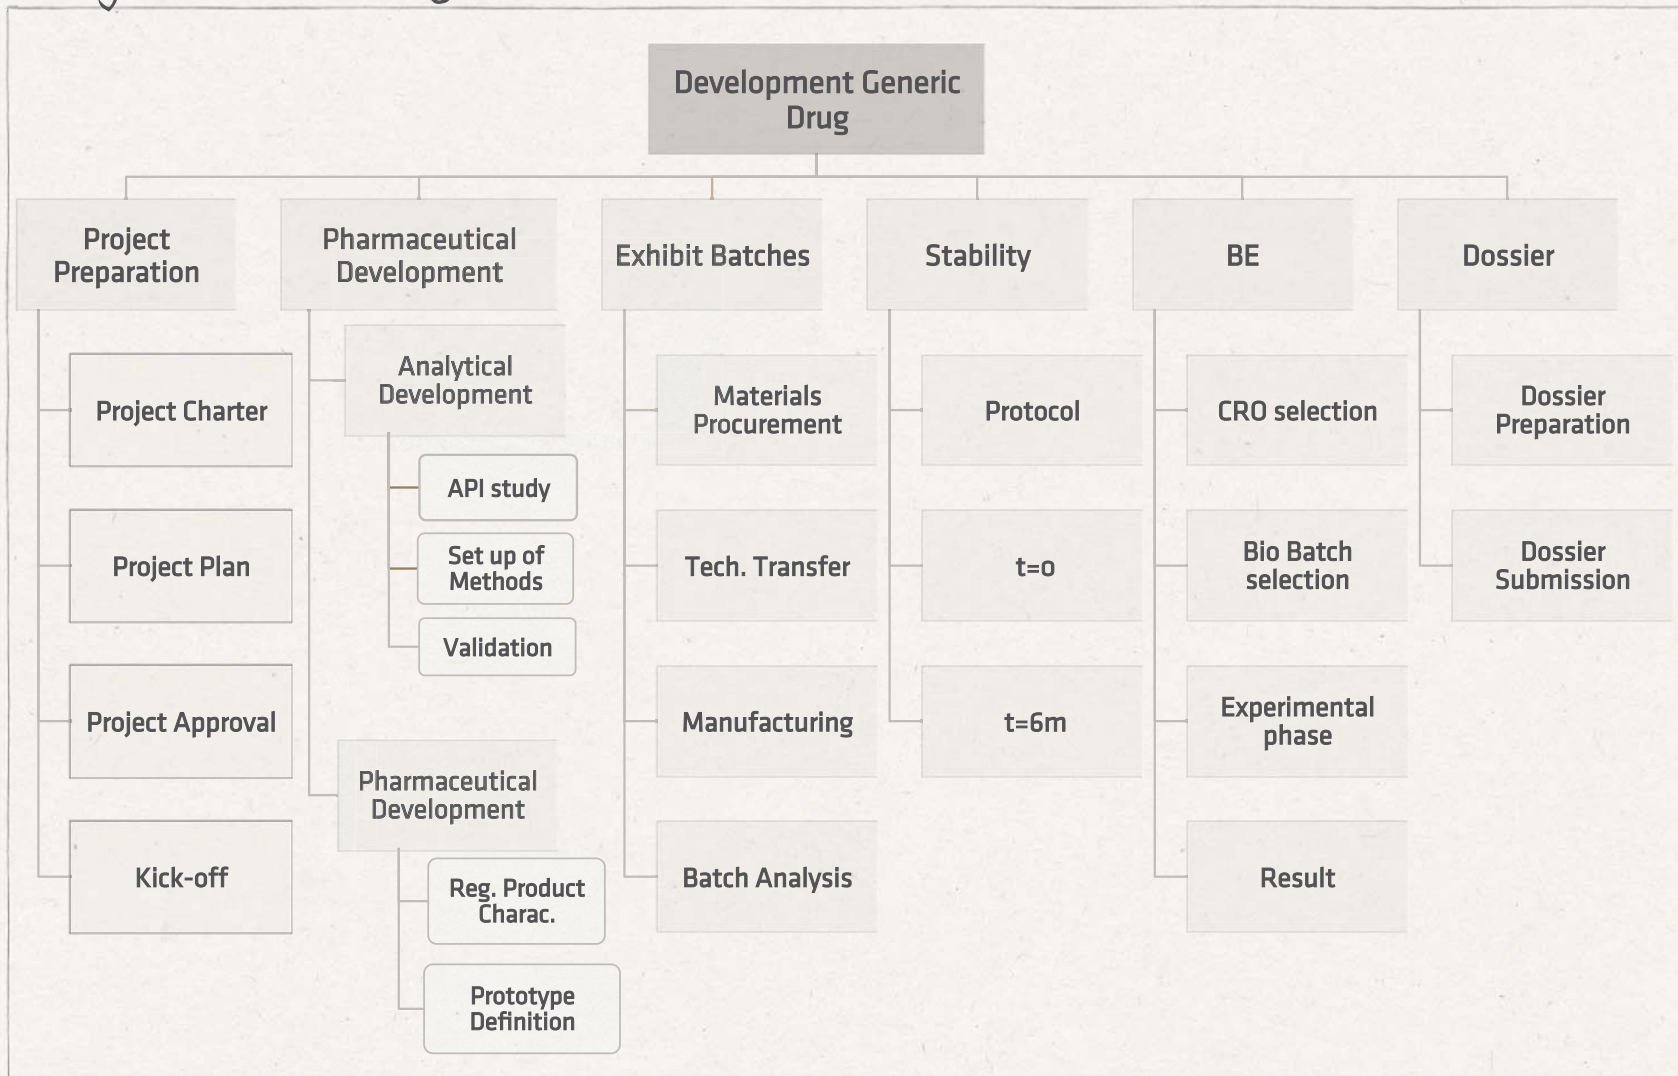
Development Generic Drug

Project Preparation

Project Charter

Project Plan

Project Approval

Kick-off

Pharmaceutical Development

Analytical Development

API study

Set up of Methods

Validation

Pharmaceutical Development

Reg. Product Charac.

Prototype Definition

Exhibit Batches

Materials Procurement

Tech. Transfer

Manufacturing

Batch Analysis

Stability

Protocol

t=o

t=6m

BE

CRO selection

Bio Batch selection

Experimental phase

Result

Dossier

Dossier Preparation

Dossier Submission